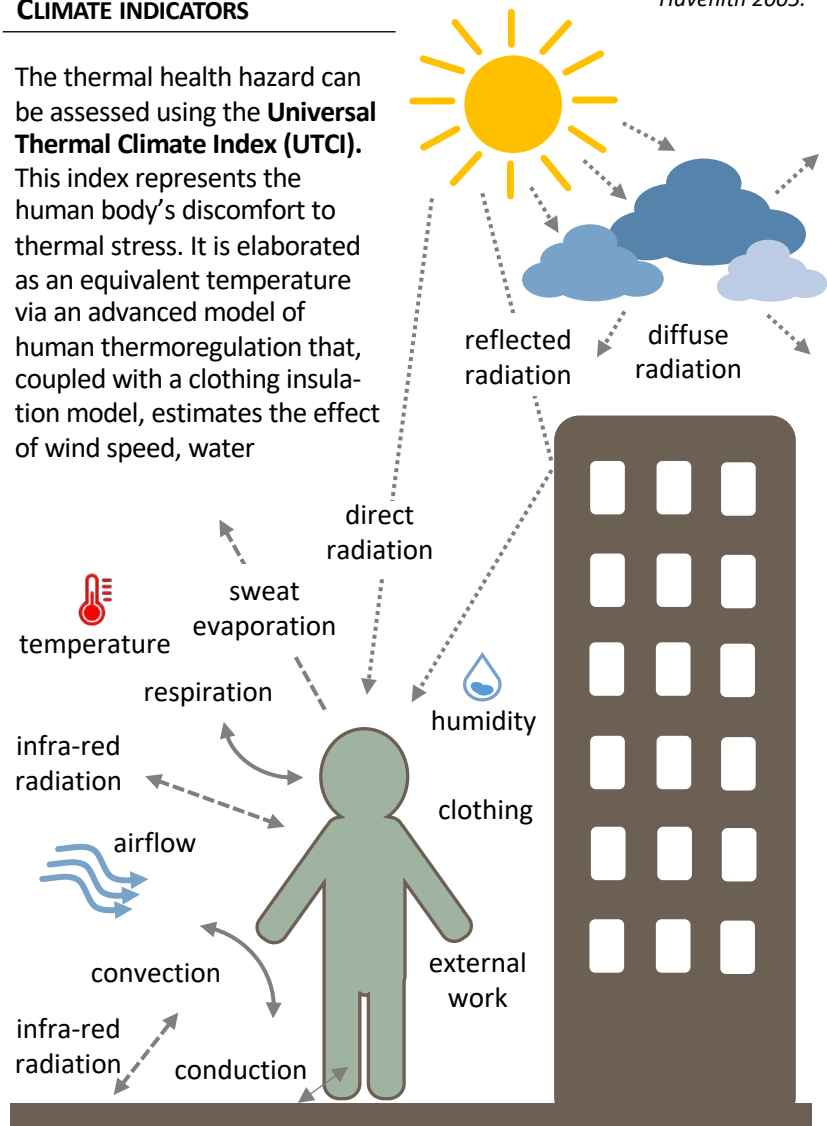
CLIMATE INDICATORS

Havenith 2005.

The thermal health hazard can be assessed using the **Universal Thermal Climate Index (UTCI).** This index represents the human body's discomfort to thermal stress. It is elaborated as an equivalent temperature via an advanced model of human thermoregulation that, coupled with a clothing insulation model, estimates the effect of wind speed, water

reflected radiation

diffuse radiation

direct radiation

sweat evaporation

temperature

respiration

humidity

infra-red radiation

clothing

airflow

convection

external work

infra-red radiation

conduction